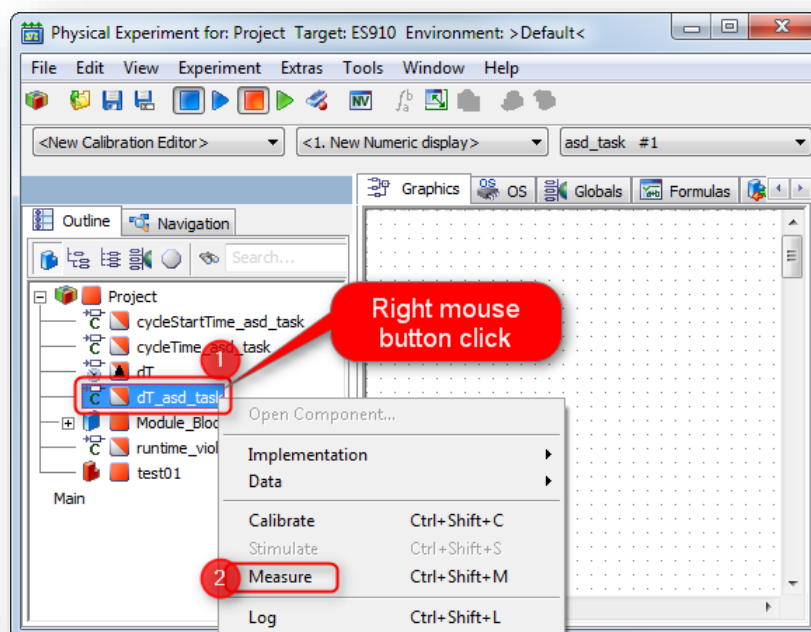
Physical Experiment for: Project Target: ES910 Environment: >Default<

File Edit View Experiment Extras Tools Window Help

<New Calibration Editor>
<1. New Numeric display>
asd_task #1

Graphics OS Globals Formulas

Outline Navigation

Search...

Project
cycleStartTime_asd_task
cycleTime_asd_task
dT
dT_asd_task
Module_Bloc
runtime_viol
test01
Main

Right mouse button click

1

Open Component...
Implementation
Data
Calibrate Ctrl+Shift+C
Stimulate Ctrl+Shift+S
2
Measure Ctrl+Shift+M
Log Ctrl+Shift+L